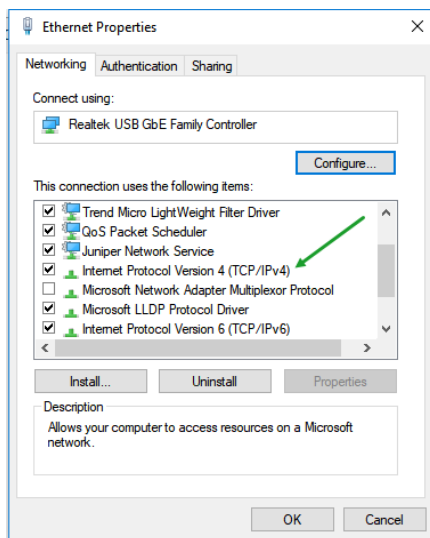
Ethernet Properties

X

Networking Authentication Sharing

Connect using:

Realtek USB GbE Family Controller

Configure...

This connection uses the following items:

Trend Micro LightWeight Filter Driver
QoS Packet Scheduler
Juniper Network Service
Internet Protocol Version 4 (TCP/IPv4)
Microsoft Network Adapter Multiplexor Protocol
Microsoft LLDP Protocol Driver
Internet Protocol Version 6 (TCP/IPv6)

Install... Uninstall Properties

Description

Allows your computer to access resources on a Microsoft network.

OK Cancel